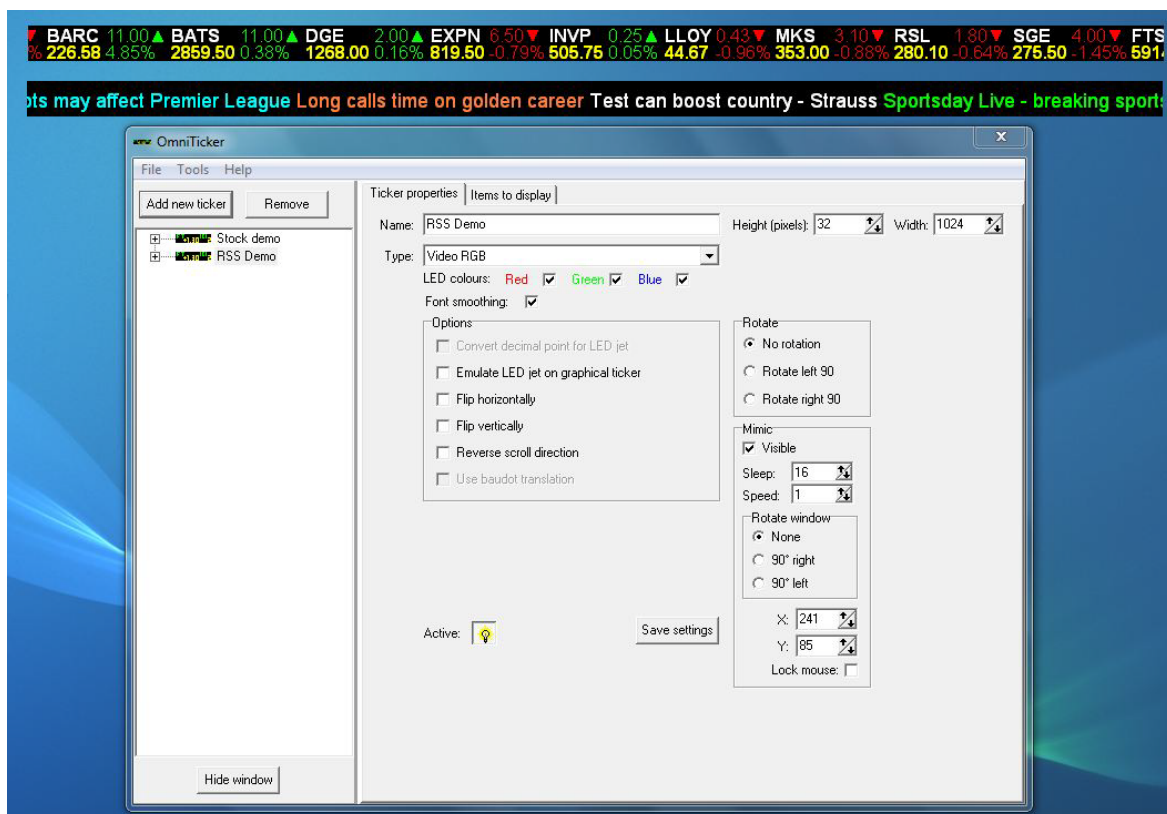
▼ BARC 11.00▲ BATS 11.00▲ DGE 2.00▲ EXPN 6.50▼ INVP 0.25▲ LLOY 0.43▼ MKS 3.10▼ RSL 1.80▼ SGE 4.00▼ FTS
% 226.58 4.85% 2859.50 0.38% 1268.00 0.16% 819.50 -0.79% 505.75 0.05% 44.67 -0.96% 353.00 -0.88% 280.10 -0.64% 275.50 -1.45% 591

ots may affect Premier League Long calls time on golden career Test can boost country - Strauss Sportsday Live - breaking sports

OmniTicker

File Tools Help

Add new ticker Remove

Stock demo
RSS Demo

Hide window

Ticker properties | Items to display

Name: RSS Demo

Height (pixels): 32 Width: 1024

Type: Video RGB

LED colours: Red Green Blue

Font smoothing:

Options
Convert decimal point for LED jet
Emulate LED jet on graphical ticker
Flip horizontally
Flip vertically
Reverse scroll direction
Use baudot translation

Rotate
No rotation
Rotate left 90
Rotate right 90

Mimic
Visible
Sleep: 16
Speed: 1

Rotate window
None
90° right
90° left

X: 241
Y: 85
Lock mouse:

Active:

Save settings